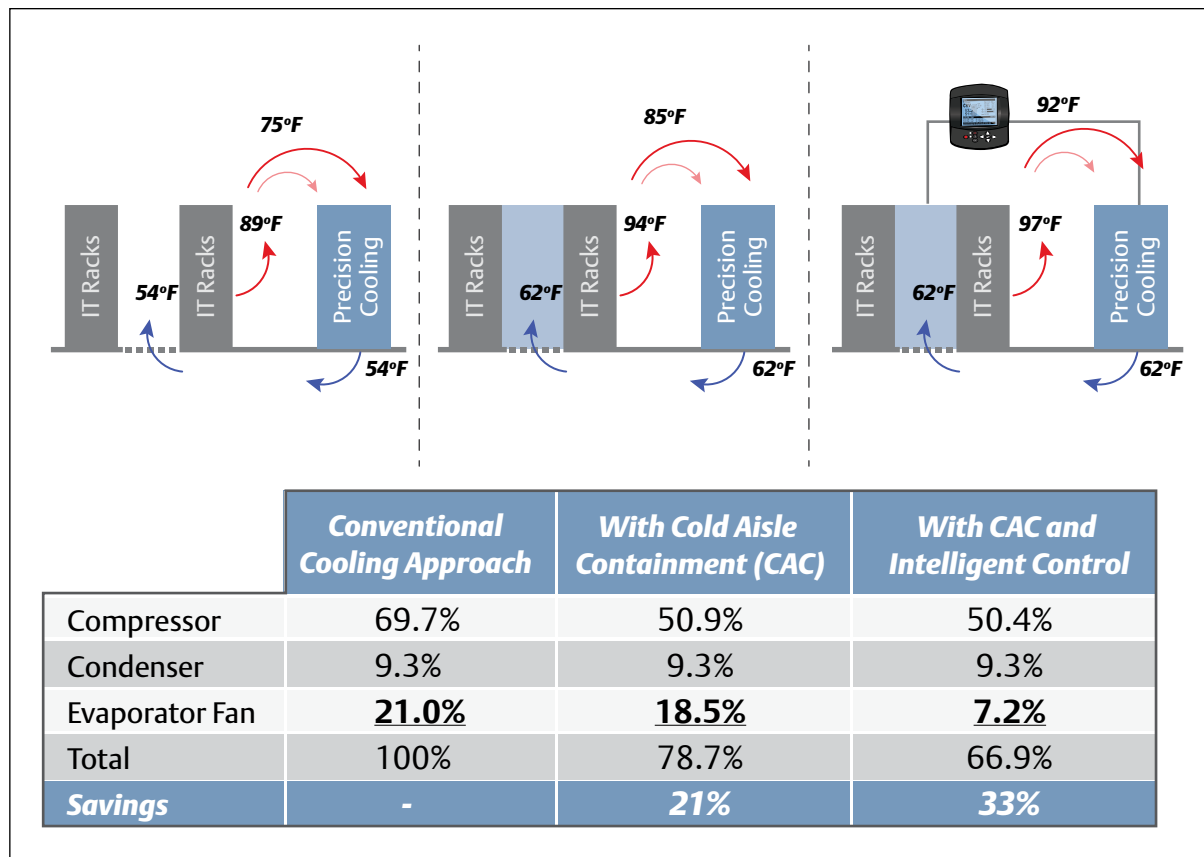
75°F

IT Racks

54°F

IT Racks

89°F

Precision Cooling

54°F

85°F

IT Racks

62°F

IT Racks

94°F

Precision Cooling

62°F

92°F

IT Racks

62°F

IT Racks

97°F

Precision Cooling

62°F

| | Conventional Cooling Approach | With Cold Aisle Containment (CAC) | With CAC and Intelligent Control |
|---|---|---|---|
| Compressor | 69.7% | 50.9% | 50.4% |
| Condenser | 9.3% | 9.3% | 9.3% |
| Evaporator Fan | 21.0% | 18.5% | 7.2% |
| Total | 100% | 78.7% | 66.9% |
| Savings | - | 21% | 33% |